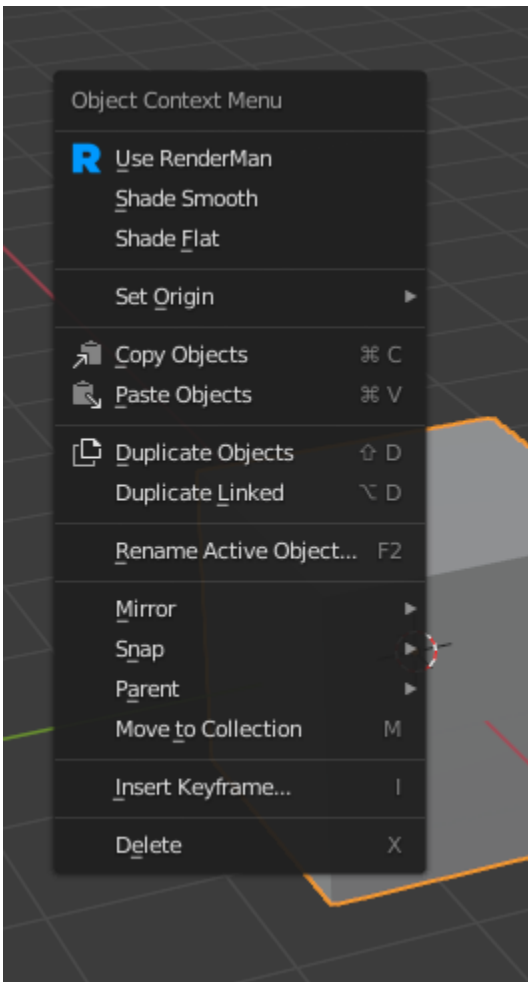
Object Context Menu

R Use RenderMan
Shade Smooth
Shade Flat

Set Origin ▸

Copy Objects ⌘ C
Paste Objects ⌘ V

Duplicate Objects ⇧ D
Duplicate Linked ⌥ D

Rename Active Object... F2

Mirror ▸
Snap ▸
Parent ▸
Move to Collection M

Insert Keyframe... I

Delete X